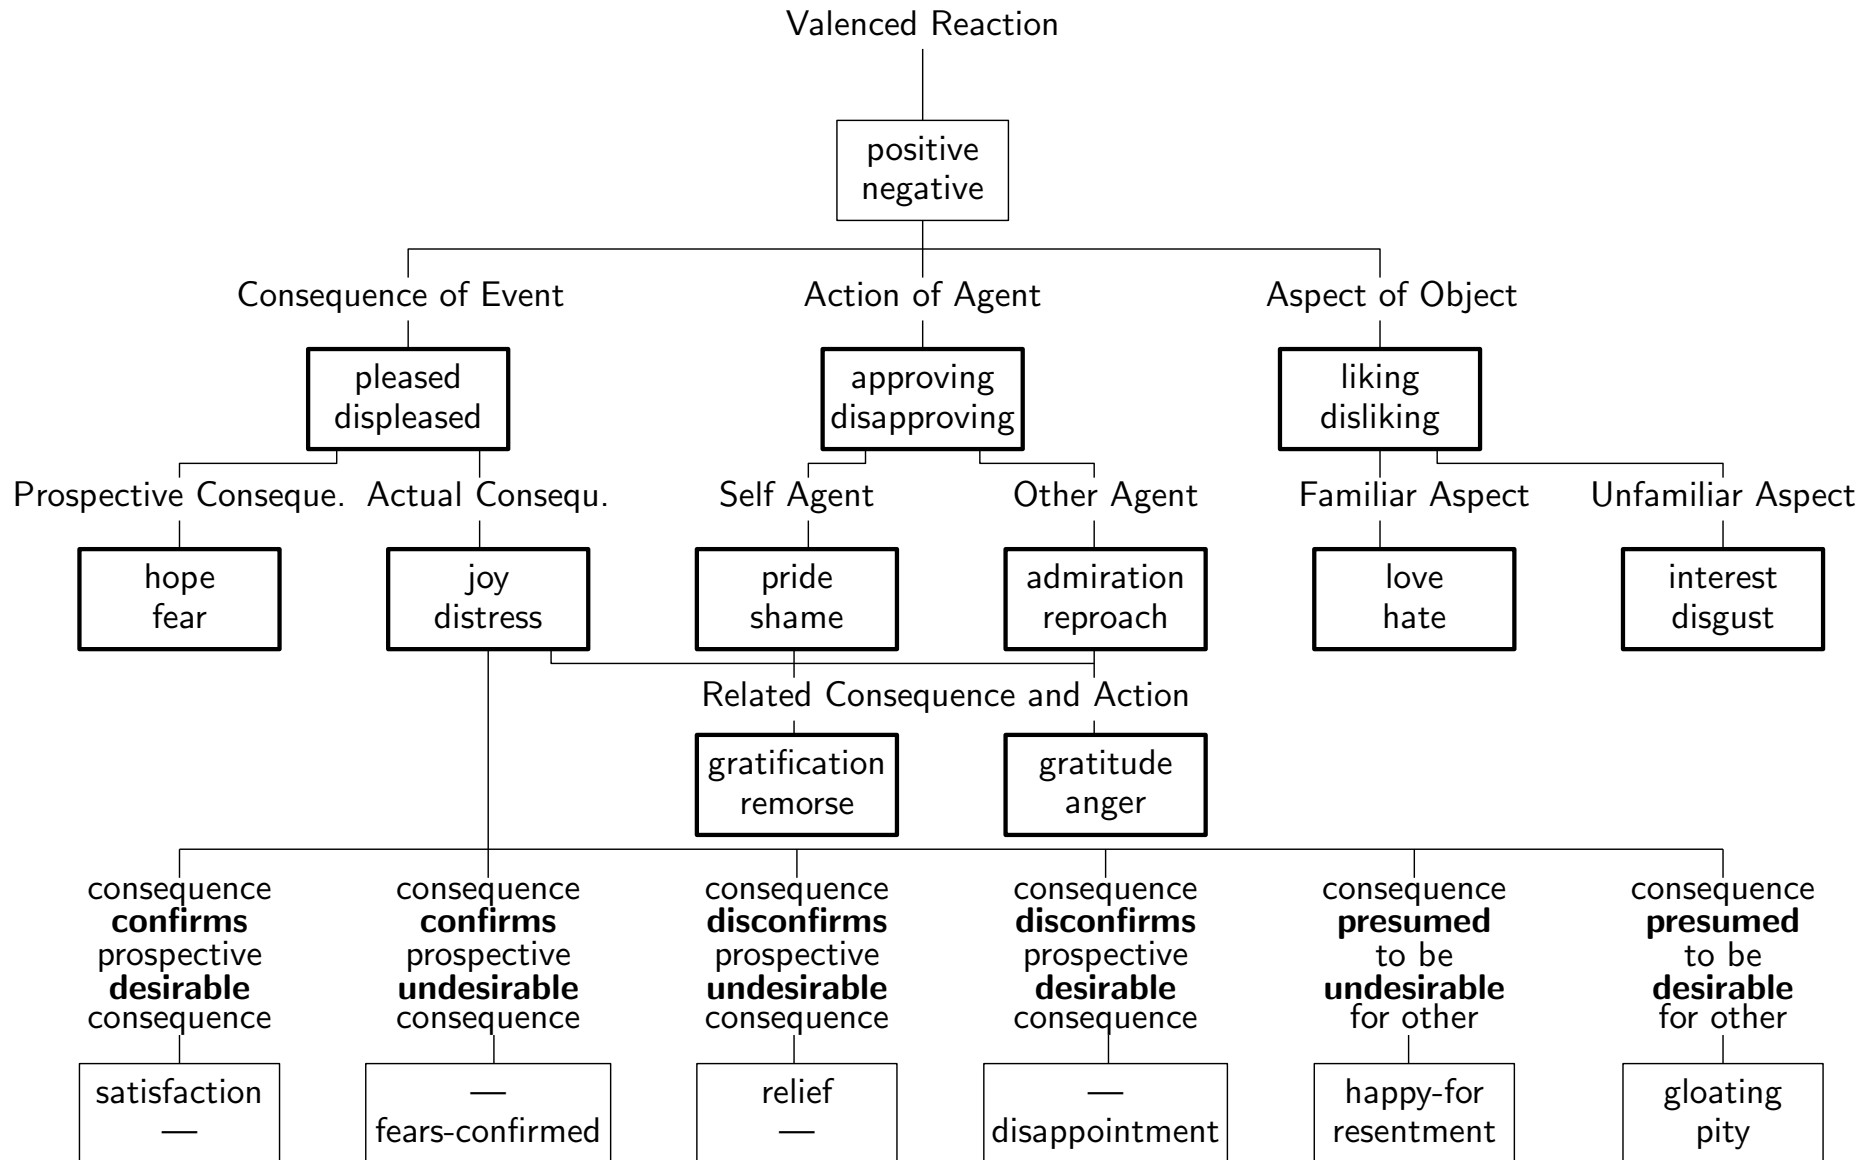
Valenced Reaction

positive
negative

Consequence of Event

pleased
displeased

Action of Agent

approving
disapproving

Aspect of Object

liking
disliking

Prospective Conseque.

hope
fear

Actual Consequ.

joy
distress

Self Agent

pride
shame

Other Agent

admiration
reproach

Familiar Aspect

love
hate

Unfamiliar Aspect

interest
disgust

Related Consequence and Action

gratification
remorse

gratitude
anger

consequence **confirms** prospective **desirable** consequence

satisfaction
—

consequence **confirms** prospective **undesirable** consequence

—
fears-confirmed

consequence **disconfirms** prospective **undesirable** consequence

relief
—

consequence **disconfirms** prospective **desirable** consequence

—
disappointment

consequence **presumed** to be **undesirable** for other

happy-for
resentment

consequence **presumed** to be **desirable** for other

gloating
pity